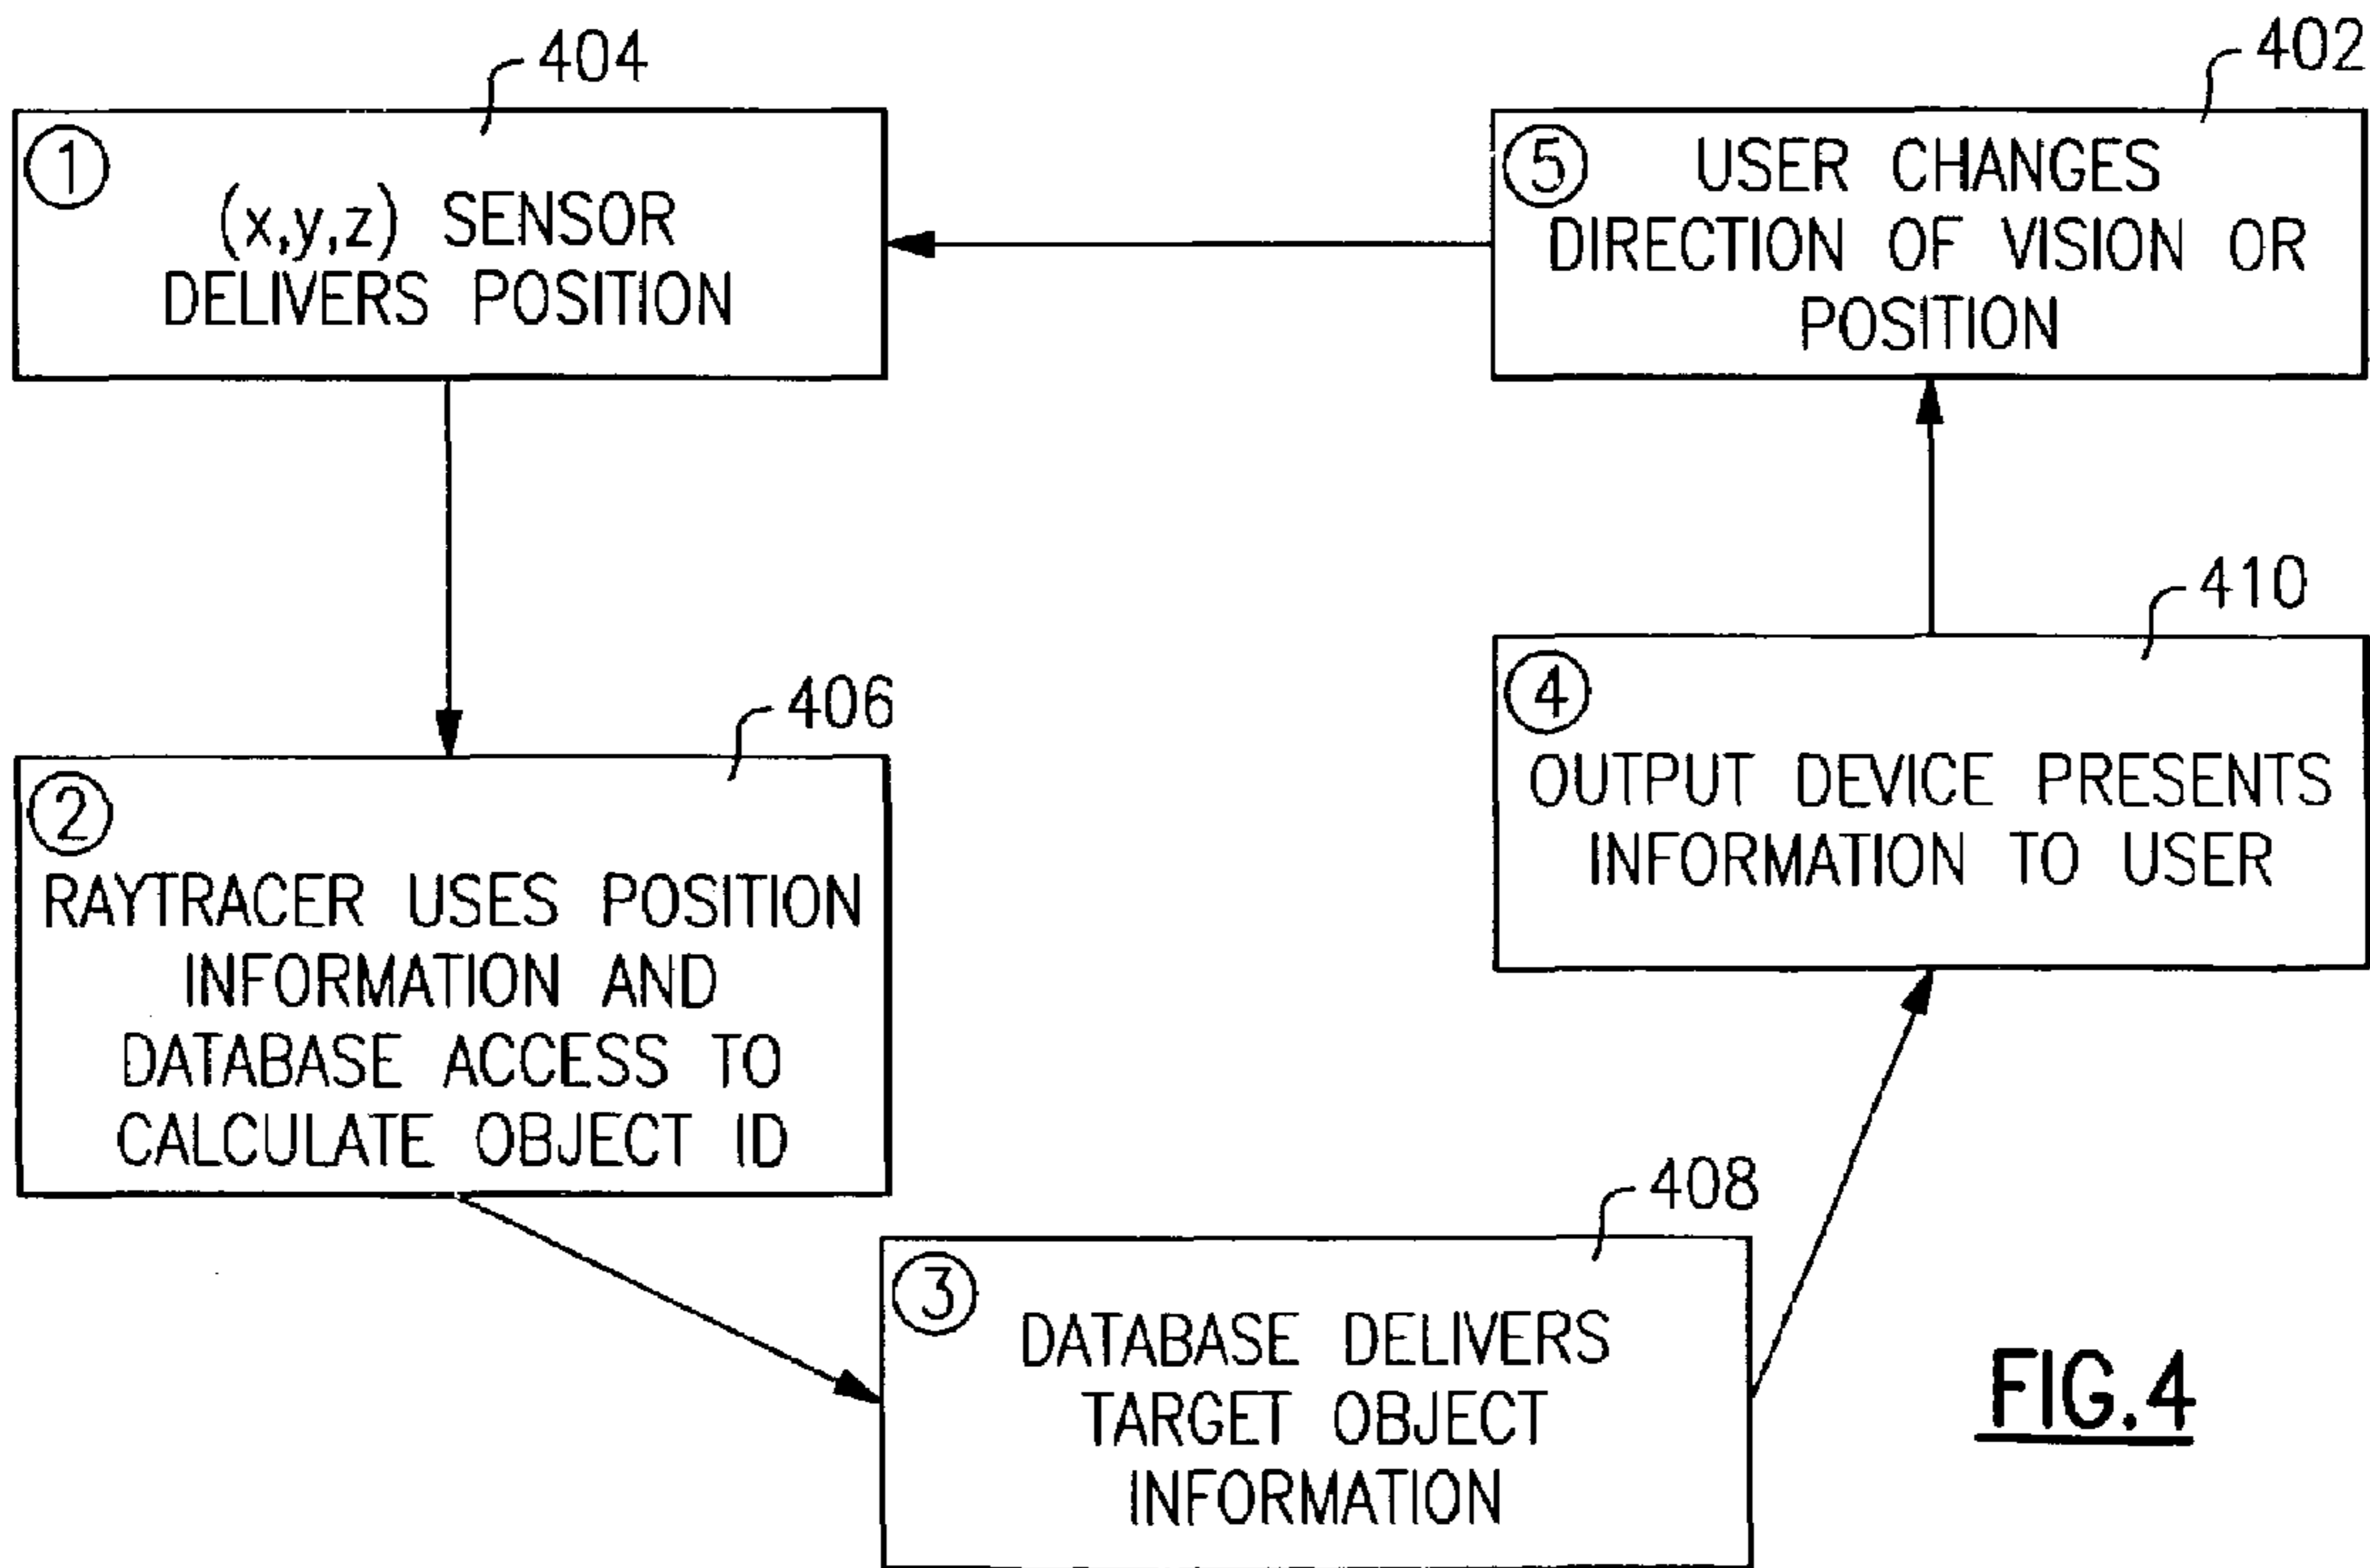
404

① (x,y,z) SENSOR DELIVERS POSITION

402

⑤ USER CHANGES DIRECTION OF VISION OR POSITION

410

④ OUTPUT DEVICE PRESENTS INFORMATION TO USER

406

② RAYTRACER USES POSITION INFORMATION AND DATABASE ACCESS TO CALCULATE OBJECT ID

408

③ DATABASE DELIVERS TARGET OBJECT INFORMATION

FIG.4